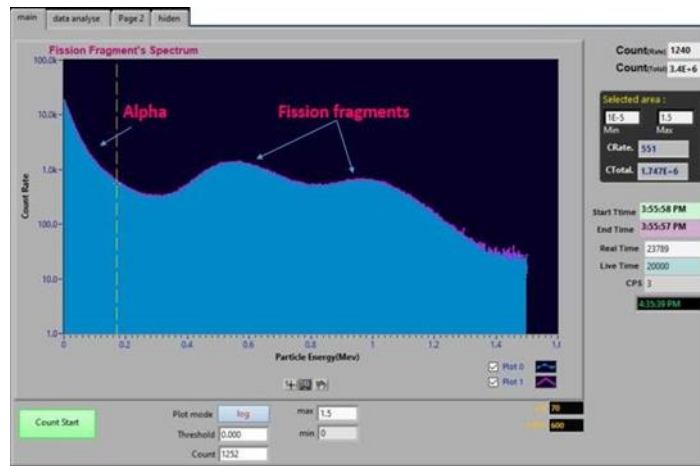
main | data analyse | Page 2 | hiden

Fission Fragment's Spectrum

100.0k
10.0k
1.0k
100.0
10.0
1.0

Count Rate

Alpha

Fission fragments

0 0.2 0.4 0.6 0.8 1 1.2 1.4 1.6

Particle Energy(Mev)

Plot 0
Plot 1

Count(Rate) 1240
Count(Total) 3.4E+6

Selected area :
1E-5 1.5
Min Max
CRate. 551
CTotal. 1.747E+6

Start Time 3:55:58 PM
End Time 3:55:57 PM
Real Time 23789
Live Time 20000
CPS 3
4:35:39 PM

Count Start

Plot mode log
Threshold 0.000
Count 1252

max 1.5
min 0

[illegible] 70
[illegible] 600